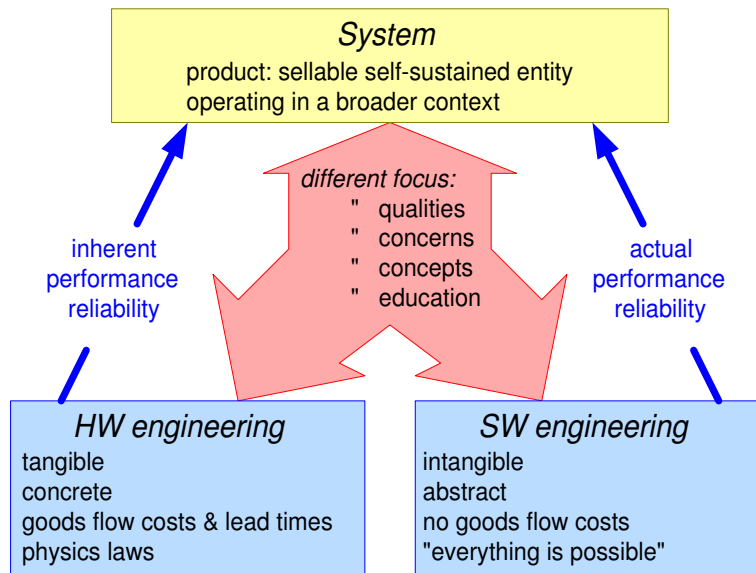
System
product: sellable self-sustained entity
operating in a broader context

different focus:
" qualities
" concerns
" concepts
" education

inherent
performance
reliability

actual
performance
reliability

HW engineering
tangible
concrete
goods flow costs & lead times
physics laws

SW engineering
intangible
abstract
no goods flow costs
"everything is possible"